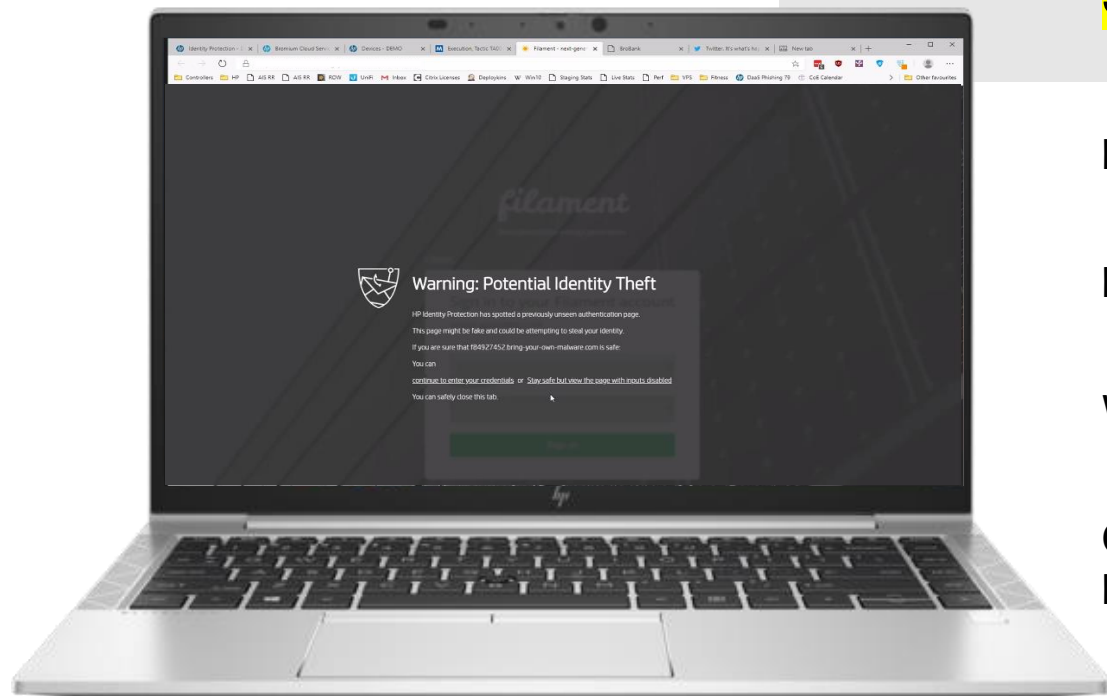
Identity Protection - | Premium Cloud Servi | Devices - DEMO | Execution, Tactic TA00 | Filament - next-gene | Brisbank | Twitter. It's what's ha | New tab

Controllers HP AIS RR AIS RR RDW UniFi Inbox Citrix Licenses Deployers Win10 Staging Stats Live Stats Perf VPS Fitness DaaS Phishing 79 CoE Calendar Other favourites

filament

Sign in to your filament account

Warning: Potential Identity Theft

HP Identity Protection has spotted a previously unseen authentication page.

This page might be fake and could be attempting to steal your identity.

If you are sure that f84927452.bring-your-own-malware.com is safe:

You can

continue to enter your credentials or Stay safe but view the page with inputs disabled

You can safely close this tab.

Sign in

hp